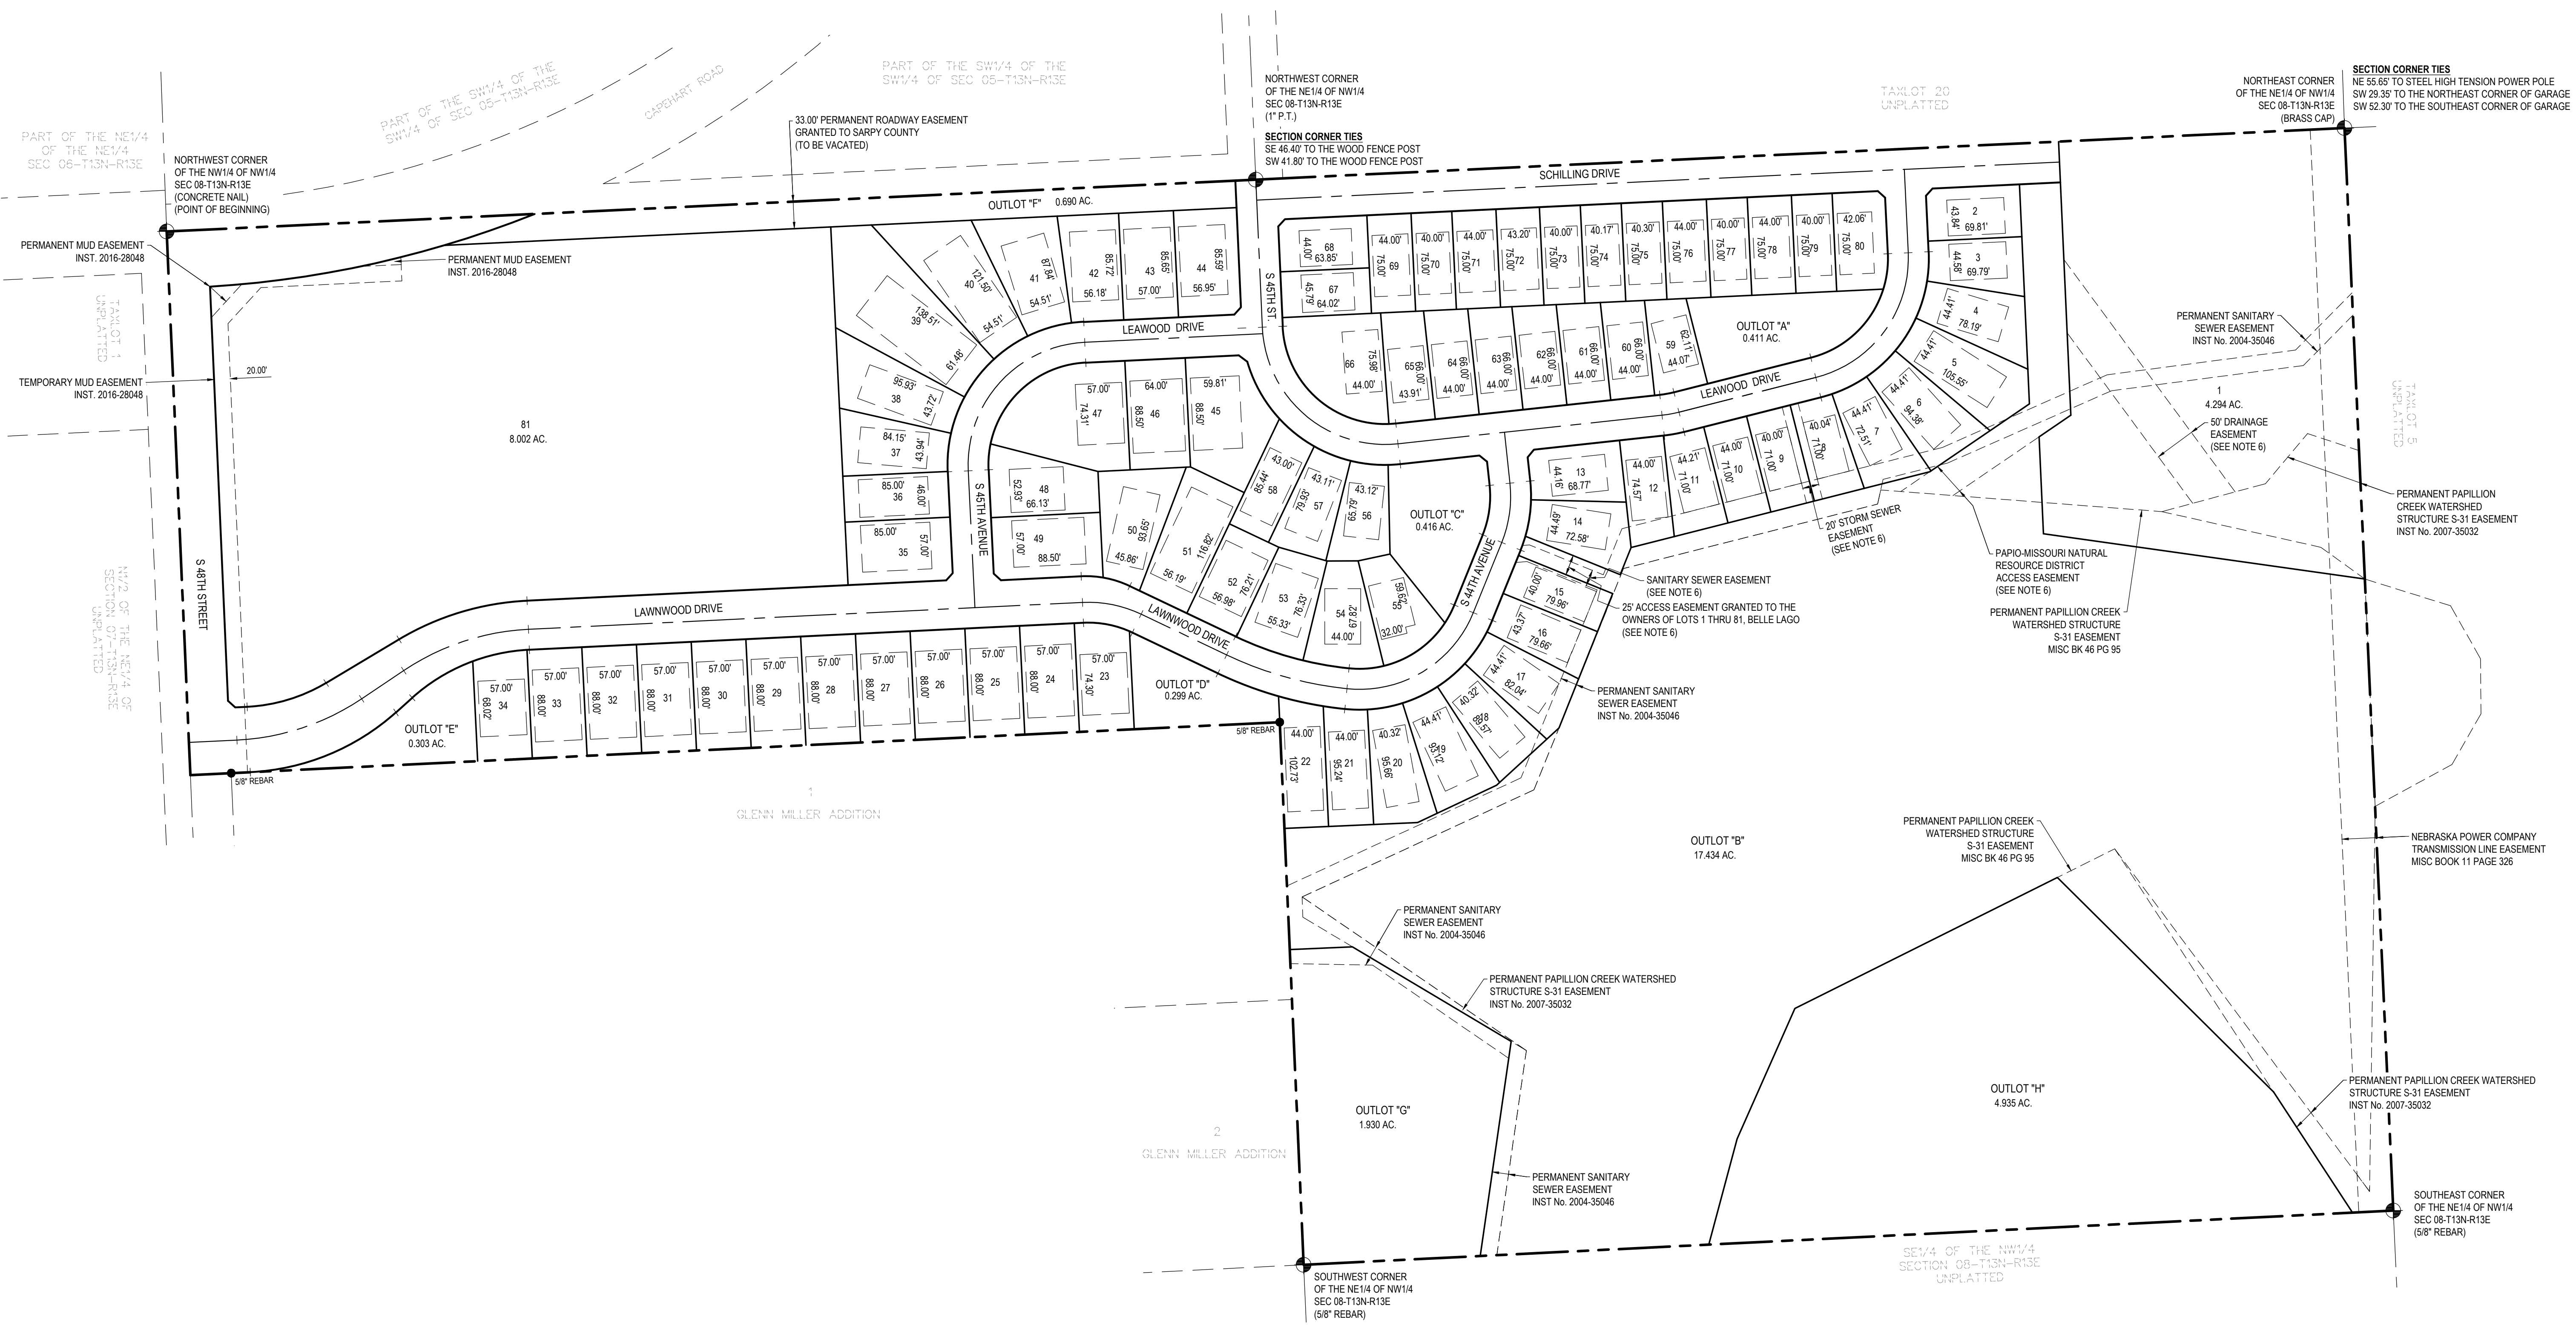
PART OF THE NE1/4 OF THE NE1/4 SEC 06-T13N-R13E

PART OF THE SW1/4 OF THE SW1/4 OF SEC 05-T13N-R13E

CAPEHART ROAD

PART OF THE SW1/4 OF THE SW1/4 OF SEC 05-T13N-R13E

NORTHWEST CORNER OF THE NE1/4 OF NW1/4 SEC 08-T13N-R13E (1" P.T.)

SECTION CORNER TIES
SE 46.40' TO THE WOOD FENCE POST
SW 41.80' TO THE WOOD FENCE POST

TAXLOT 20 UNPLATTED

NORTHEAST CORNER OF THE NE1/4 OF NW1/4 SEC 08-T13N-R13E (BRASS CAP)

SECTION CORNER TIES
NE 55.65' TO STEEL HIGH TENSION POWER POLE
SW 29.35' TO THE NORTHEAST CORNER OF GARAGE
SW 52.30' TO THE SOUTHEAST CORNER OF GARAGE

33.00' PERMANENT ROADWAY EASEMENT GRANTED TO SARPY COUNTY (TO BE VACATED)

NORTHWEST CORNER OF THE NW1/4 OF NW1/4 SEC 08-T13N-R13E (CONCRETE NAIL) (POINT OF BEGINNING)

PERMANENT MUD EASEMENT INST. 2016-28048

PERMANENT MUD EASEMENT INST. 2016-28048

TEMPORARY MUD EASEMENT INST. 2016-28048

TAXLOT 1 UNPLATTED

20.00'

SCHILLING DRIVE

OUTLOT "F" 0.690 AC.

81
8.002 AC.

S 48TH STREET

N1/2 OF THE NE1/4 OF SECTION 07-T13N-R13E UNPLATTED

40 121.50'
41 87.84' 54.51'
42 85.72' 56.18'
43 85.65' 57.00'
44 85.59' 56.95'
39 138.51' 54.51' 61.48'
38 95.93' 43.72'
37 84.15' 43.94'
36 85.00' 46.00'
35 85.00' 57.00'

LEAWOOD DRIVE
S 45TH ST
S 45TH AVENUE

47 57.00' 74.31'
46 64.00' 88.50'
45 59.81' 88.50'
48 52.93' 66.13'
49 57.00' 88.50'
50 93.65' 45.86'
51 116.82' 56.19'
52 76.21' 56.98'
53 76.33' 55.33'
54 67.82' 44.00'
55 59.63' 32.00'
56 43.12' 69.79'
57 43.11' 79.93'
58 43.00' 85.44'

OUTLOT "C" 0.416 AC.

68 44.00' 63.85'
67 45.79' 64.02'
69 44.00' 75.00'
70 40.00' 75.00'
71 44.00' 75.00'
72 43.20' 75.00'
73 40.00' 75.00'
74 40.17' 75.00'
75 40.30' 75.00'
76 44.00' 75.00'
77 40.00' 75.00'
78 44.00' 75.00'
79 40.00' 75.00'
80 42.06' 75.00'

66 75.98' 44.00'
65 66.00' 43.91'
64 66.00' 44.00'
63 66.00' 44.00'
62 66.00' 44.00'
61 66.00' 44.00'
60 66.00' 44.00'
59 62.11' 44.07'

OUTLOT "A" 0.411 AC.

LEAWOOD DRIVE

2 43.84' 69.81'
3 44.58' 69.79'
4 44.41' 78.19'
5 44.41' 105.55'
6 44.41' 94.36'
7 44.41' 72.51'
8 40.04' 71.00'
9 40.00' 71.00'
10 44.00' 71.00'
11 44.21' 71.00'
12 44.00' 74.57'
13 44.16' 68.77'
14 44.49' 72.58'
15 40.00' 79.96'
16 43.37' 79.66'
17 44.41' 82.04'
18 40.32' 89.57'
19 44.41' 93.12'
20 40.32' 95.66'
21 44.00' 95.24'
22 44.00' 102.73'

1
4.294 AC.

PERMANENT SANITARY SEWER EASEMENT INST No. 2004-35046

50' DRAINAGE EASEMENT (SEE NOTE 6)

TAXLOT 5 UNPLATTED

PERMANENT PAPILLION CREEK WATERSHED STRUCTURE S-31 EASEMENT INST No. 2007-35032

20' STORM SEWER EASEMENT (SEE NOTE 6)

PAPIO-MISSOURI NATURAL RESOURCE DISTRICT ACCESS EASEMENT (SEE NOTE 6)

PERMANENT PAPILLION CREEK WATERSHED STRUCTURE S-31 EASEMENT MISC BK 46 PG 95

SANITARY SEWER EASEMENT (SEE NOTE 6)

25' ACCESS EASEMENT GRANTED TO THE OWNERS OF LOTS 1 THRU 81, BELLE LAGO (SEE NOTE 6)

S 44TH AVENUE

LAWNWOOD DRIVE
LAWNWOOD DRIVE

34 57.00' 68.02'
33 57.00' 88.00'
32 57.00' 88.00'
31 57.00' 88.00'
30 57.00' 88.00'
29 57.00' 88.00'
28 57.00' 88.00'
27 57.00' 88.00'
26 57.00' 88.00'
25 57.00' 88.00'
24 57.00' 88.00'
23 57.00' 74.30'

OUTLOT "D" 0.299 AC.
OUTLOT "E" 0.303 AC.

5/8" REBAR
5/8" REBAR

1
GLENN MILLER ADDITION

PERMANENT SANITARY SEWER EASEMENT INST No. 2004-35046

OUTLOT "B" 17.434 AC.

PERMANENT PAPILLION CREEK WATERSHED STRUCTURE S-31 EASEMENT MISC BK 46 PG 95

NEBRASKA POWER COMPANY TRANSMISSION LINE EASEMENT MISC BOOK 11 PAGE 326

PERMANENT SANITARY SEWER EASEMENT INST No. 2004-35046

PERMANENT PAPILLION CREEK WATERSHED STRUCTURE S-31 EASEMENT INST No. 2007-35032

OUTLOT "G" 1.930 AC.

OUTLOT "H" 4.935 AC.

PERMANENT PAPILLION CREEK WATERSHED STRUCTURE S-31 EASEMENT INST No. 2007-35032

2
GLENN MILLER ADDITION

PERMANENT SANITARY SEWER EASEMENT INST No. 2004-35046

SOUTHEAST CORNER OF THE NE1/4 OF NW1/4 SEC 08-T13N-R13E (5/8" REBAR)

SE1/4 OF THE NW1/4 SECTION 08-T13N-R13E UNPLATTED

SOUTHWEST CORNER OF THE NE1/4 OF NW1/4 SEC 08-T13N-R13E (5/8" REBAR)